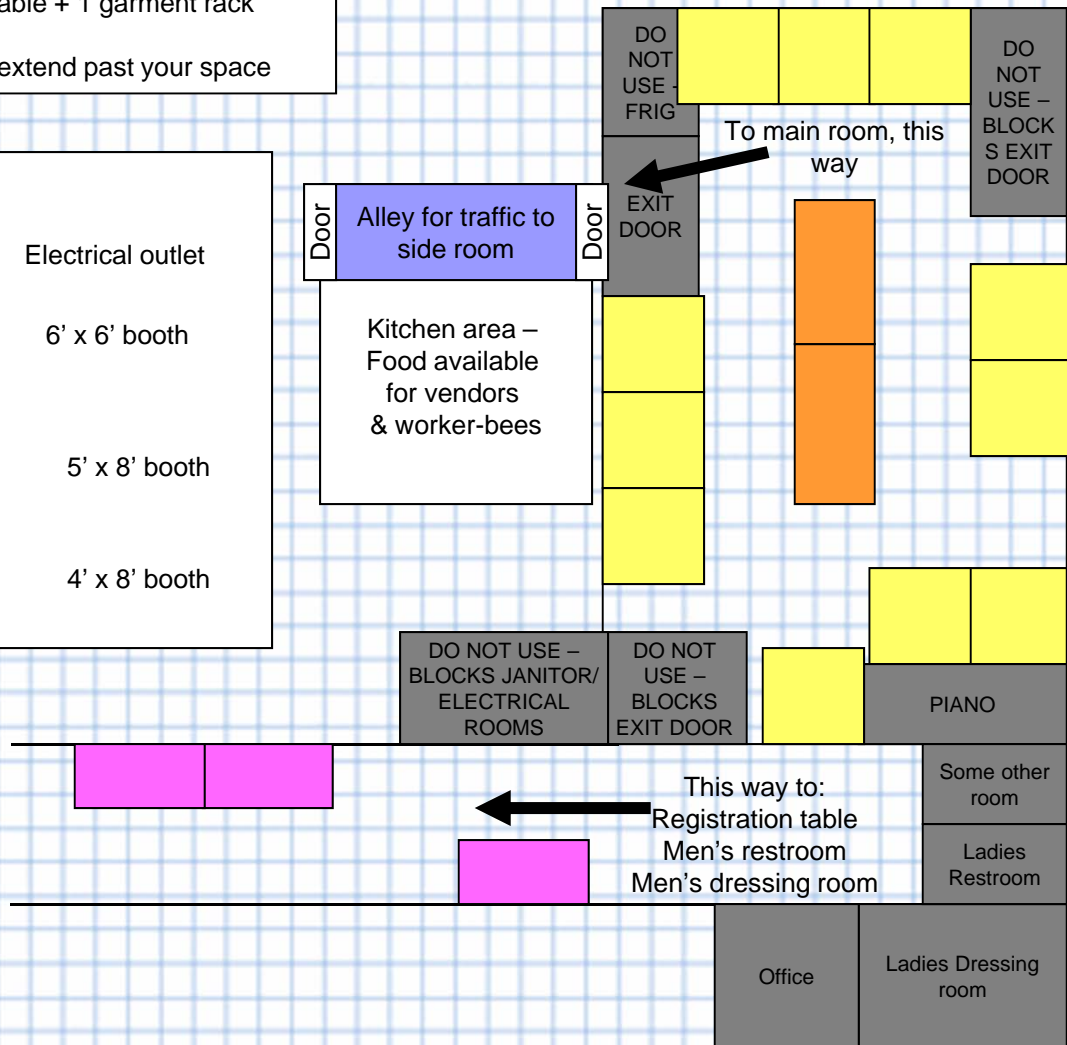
able + 1 garment rack

extend past your space

Electrical outlet

6' x 6' booth

5' x 8' booth

4' x 8' booth

Door

Alley for traffic to side room

Door

Kitchen area – Food available for vendors & worker-bees

DO NOT USE - FRIG

EXIT DOOR

To main room, this way

DO NOT USE – BLOCKS EXIT DOOR

DO NOT USE – BLOCKS JANITOR/ ELECTRICAL ROOMS

DO NOT USE – BLOCKS EXIT DOOR

PIANO

Some other room

Ladies Restroom

This way to: Registration table Men's restroom Men's dressing room

Office

Ladies Dressing room